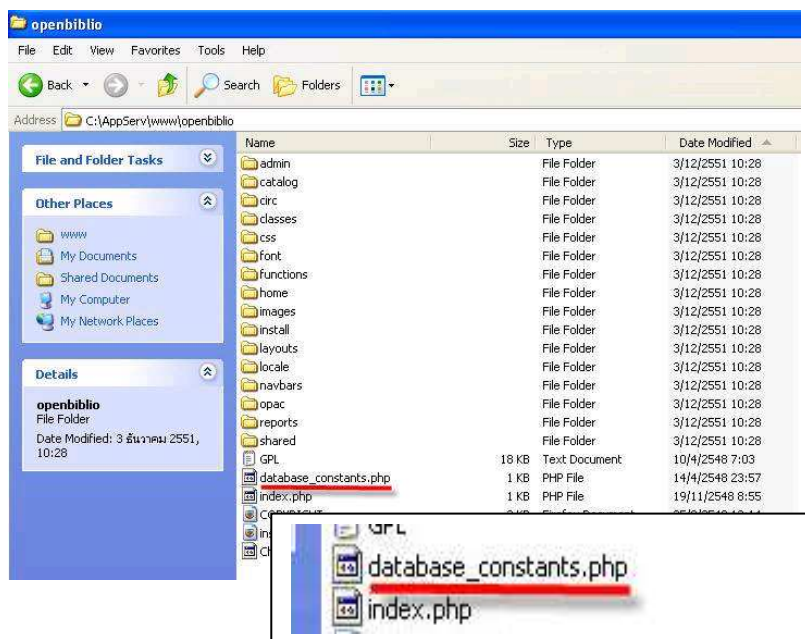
openbiblio

File Edit View Favorites Tools Help

Back Search Folders

Address C:\AppServ\www\openbiblio

File and Folder Tasks

Other Places

www
My Documents
Shared Documents
My Computer
My Network Places

Details

openbiblio
File Folder
Date Modified: 3 ธันวาคม 2551, 10:28

| Name | Size | Type | Date Modified |
|---|---|---|---|
| admin | | File Folder | 3/12/2551 10:28 |
| catalog | | File Folder | 3/12/2551 10:28 |
| circ | | File Folder | 3/12/2551 10:28 |
| classes | | File Folder | 3/12/2551 10:28 |
| css | | File Folder | 3/12/2551 10:28 |
| font | | File Folder | 3/12/2551 10:28 |
| functions | | File Folder | 3/12/2551 10:28 |
| home | | File Folder | 3/12/2551 10:28 |
| images | | File Folder | 3/12/2551 10:28 |
| install | | File Folder | 3/12/2551 10:28 |
| layouts | | File Folder | 3/12/2551 10:28 |
| locale | | File Folder | 3/12/2551 10:28 |
| navbars | | File Folder | 3/12/2551 10:28 |
| opac | | File Folder | 3/12/2551 10:28 |
| reports | | File Folder | 3/12/2551 10:28 |
| shared | | File Folder | 3/12/2551 10:28 |
| GPL | 18 KB | Text Document | 10/4/2548 7:03 |
| database_constants.php | 1 KB | PHP File | 14/4/2548 23:57 |
| index.php | 1 KB | PHP File | 19/11/2548 8:55 |
| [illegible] | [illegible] | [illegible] | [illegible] |
| in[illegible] | | | |
| Ch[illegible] | | | |

GPL
database_constants.php
index.php